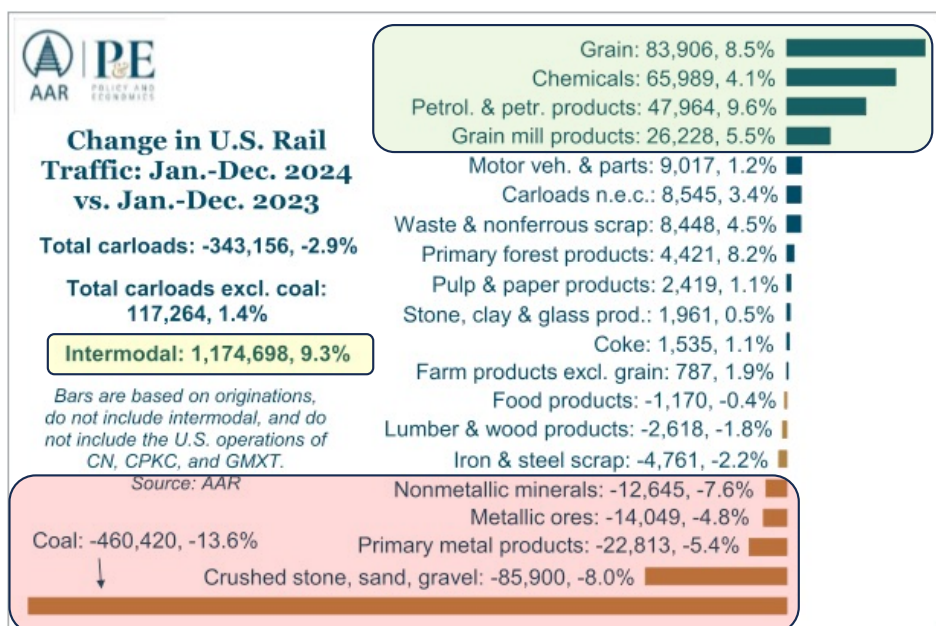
AAR

P&E
POLICY AND ECONOMICS

Change in U.S. Rail Traffic: Jan.-Dec. 2024 vs. Jan.-Dec. 2023

Total carloads: -343,156, -2.9%

Total carloads excl. coal: 117,264, 1.4%

Intermodal: 1,174,698, 9.3%

Bars are based on originations, do not include intermodal, and do not include the U.S. operations of CN, CPKC, and GMXT.
Source: AAR

Grain: 83,906, 8.5%
Chemicals: 65,989, 4.1%
Petrol. & petr. products: 47,964, 9.6%
Grain mill products: 26,228, 5.5%
Motor veh. & parts: 9,017, 1.2%
Carloads n.e.c.: 8,545, 3.4%
Waste & nonferrous scrap: 8,448, 4.5%
Primary forest products: 4,421, 8.2%
Pulp & paper products: 2,419, 1.1%
Stone, clay & glass prod.: 1,961, 0.5%
Coke: 1,535, 1.1%
Farm products excl. grain: 787, 1.9%
Food products: -1,170, -0.4%
Lumber & wood products: -2,618, -1.8%
Iron & steel scrap: -4,761, -2.2%
Nonmetallic minerals: -12,645, -7.6%
Metallic ores: -14,049, -4.8%
Primary metal products: -22,813, -5.4%
Crushed stone, sand, gravel: -85,900, -8.0%

Coal: -460,420, -13.6%